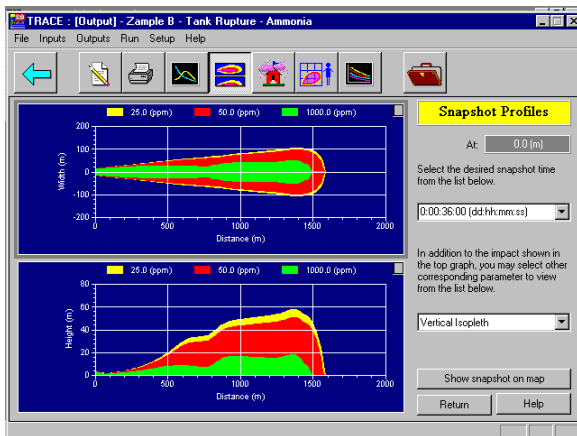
TRACE : [Output] - Zample B - Tank Rupture - Ammonia

File Inputs Outputs Run Setup Help

25.0 (ppm) 50.0 (ppm) 1000.0 (ppm)

Width (m)

200
100
0
-100
-200

0 500 1000 1500 2000

Distance (m)

25.0 (ppm) 50.0 (ppm) 1000.0 (ppm)

Height (m)

80
60
40
20
0

0 500 1000 1500 2000

Distance (m)

Snapshot Profiles

At: 0.0 (m)

Select the desired snapshot time from the list below.

0:00:36:00 (dd:hh:mm:ss)

In addition to the impact shown in the top graph, you may select other corresponding parameter to view from the list below.

Vertical Isopleth

Show snapshot on map

Return

Help